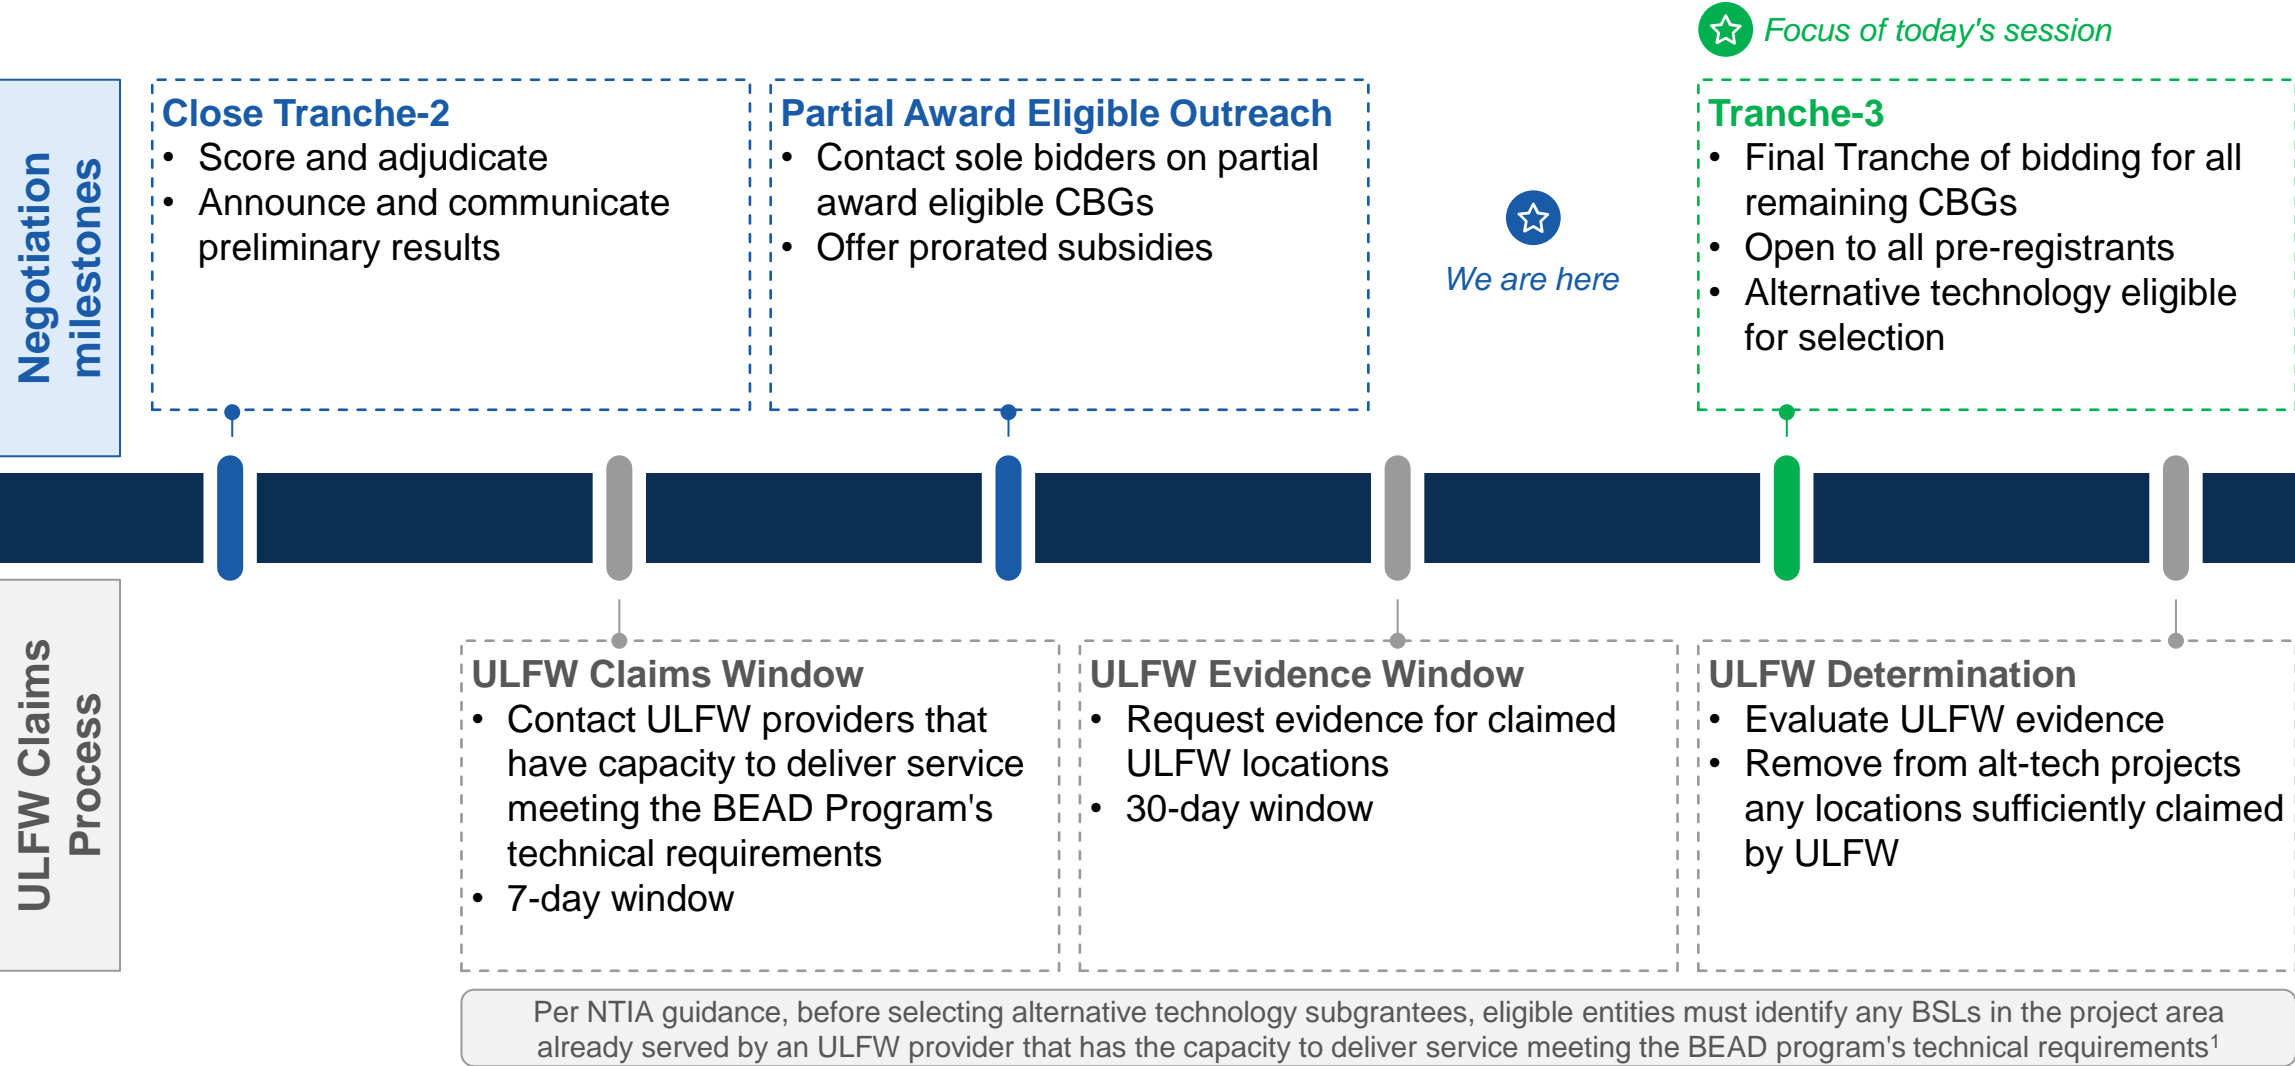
Focus of today's session

Negotiation milestones

Close Tranche-2
• Score and adjudicate
• Announce and communicate preliminary results

Partial Award Eligible Outreach
• Contact sole bidders on partial award eligible CBGs
• Offer prorated subsidies

We are here

Tranche-3
• Final Tranche of bidding for all remaining CBGs
• Open to all pre-registrants
• Alternative technology eligible for selection

ULFW Claims Process

ULFW Claims Window
• Contact ULFW providers that have capacity to deliver service meeting the BEAD Program's technical requirements
• 7-day window

ULFW Evidence Window
• Request evidence for claimed ULFW locations
• 30-day window

ULFW Determination
• Evaluate ULFW evidence
• Remove from alt-tech projects any locations sufficiently claimed by ULFW

Per NTIA guidance, before selecting alternative technology subgrantees, eligible entities must identify any BSLs in the project area already served by an ULFW provider that has the capacity to deliver service meeting the BEAD program's technical requirements$^1$